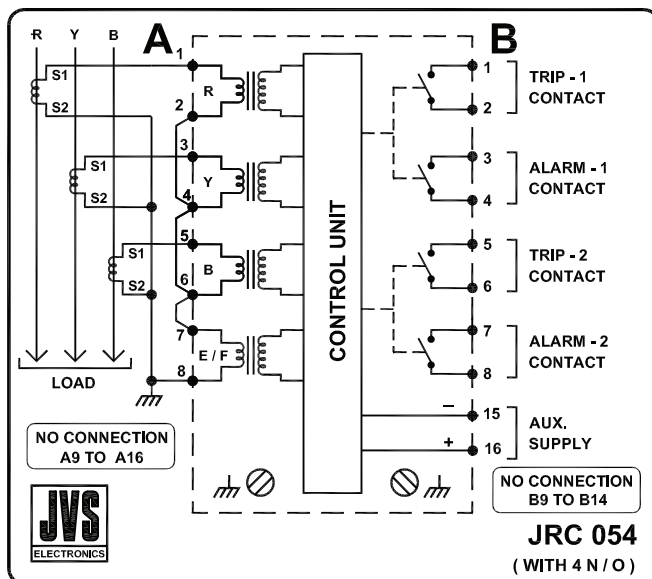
R Y B

A

1

S1

S2

2

R

3

S1

Y

S2

4

5

S1

B

S2

6

7

E / F

8

LOAD

CONTROL UNIT

B

1

2

TRIP - 1 CONTACT

3

4

ALARM - 1 CONTACT

5

6

TRIP - 2 CONTACT

7

8

ALARM - 2 CONTACT

–

15

+

16

AUX. SUPPLY

NO CONNECTION A9 TO A16

NO CONNECTION B9 TO B14

JVS ELECTRONICS

JRC 054

( WITH 4 N / O )